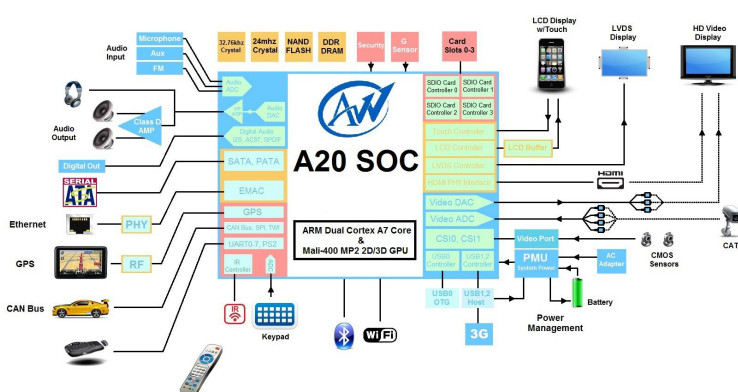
Audio Input
Microphone
Aux
FM
32.768khz Crystal
24mhz Crystal
NAND FLASH
DDR DRAM
Security
G Sensor
Card Slots 0-3
LCD Display w/Touch
LVDS Display
HD Video Display
Audio ADC
Audio DAC
Audio Output
Class D AMP
Digital Audio I2S, AC97, SPDIF
Digital Out
SATA, PATA
SERIAL ATA
EMAC
Ethernet
PHY
GPS
GPS
RF
CAN Bus, SPI, TWI
UART0-7, PS2
CAN Bus
IR Controller
A20 SOC
ARM Dual Cortex A7 Core & Mali-400 MP2 2D/3D GPU
SDIO Card Controller 0
SDIO Card Controller 1
SDIO Card Controller 2
SDIO Card Controller 3
Touch Controller
LCD Controller
LCD Buffer
LVDS Controller
HDMI PHY Interface
HDMI
Video DAC
Video ADC
CAT
CSI0, CSI1
Video Port
CMOS Sensors
USB0 Controller
USB1,2 Controller
PMU System Power
AC Adapter
USB0 OTG
USB1,2 Host
Battery
Power Management
3G
Keypad
WiFi